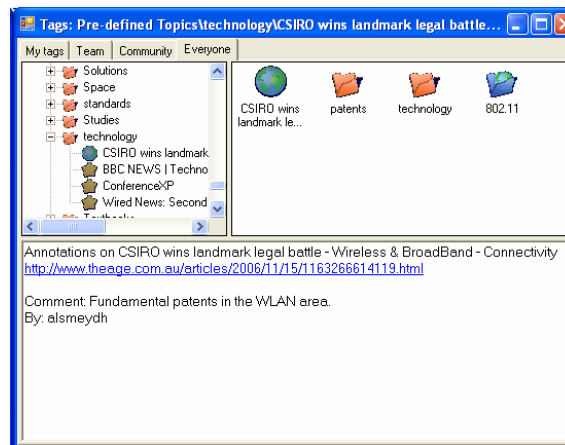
Tags: Pre-defined Topics\technology\CSIRO wins landmark legal battle...

My tags | Team | Community | Everyone

Solutions
Space
standards
Studies
technology
CSIRO wins landmark
BBC NEWS | Techno
ConferenceXP
Wired News: Second
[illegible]

CSIRO wins landmark le...
patents
technology
802.11

Annotations on CSIRO wins landmark legal battle - Wireless & BroadBand - Connectivity
http://www.theage.com.au/articles/2006/11/15/1163266614119.html

Comment: Fundamental patents in the WLAN area.
By: alsmeydh